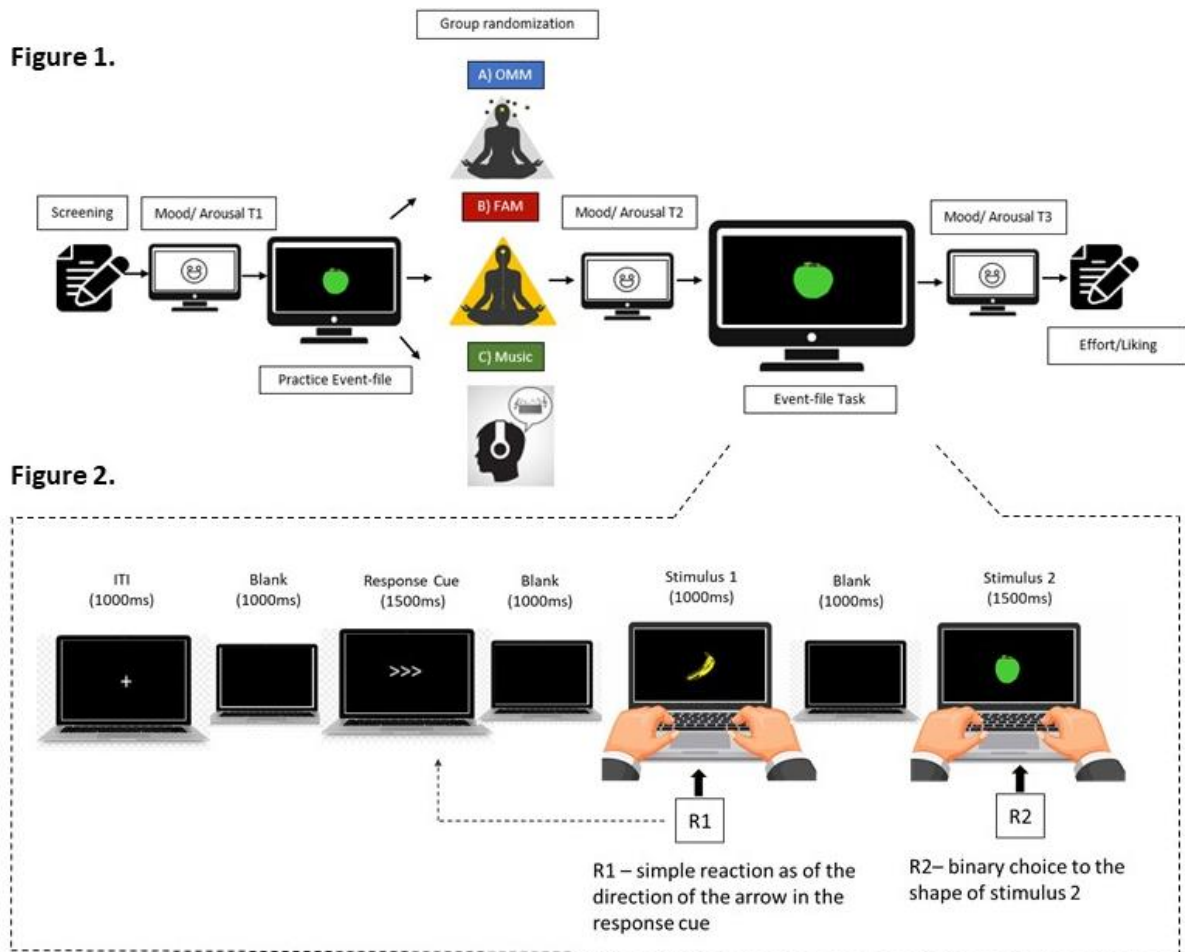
Figure 1.

Group randomization

A) OMM

B) FAM

C) Music

Screening

Mood/ Arousal T1

Practice Event-file

Mood/ Arousal T2

Event-file Task

Mood/ Arousal T3

Effort/Liking

Figure 2.

ITI (1000ms)

Blank (1000ms)

Response Cue (1500ms)

>>>

Blank (1000ms)

Stimulus 1 (1000ms)

Blank (1000ms)

Stimulus 2 (1500ms)

R1

R2

R1 – simple reaction as of the direction of the arrow in the response cue

R2– binary choice to the shape of stimulus 2